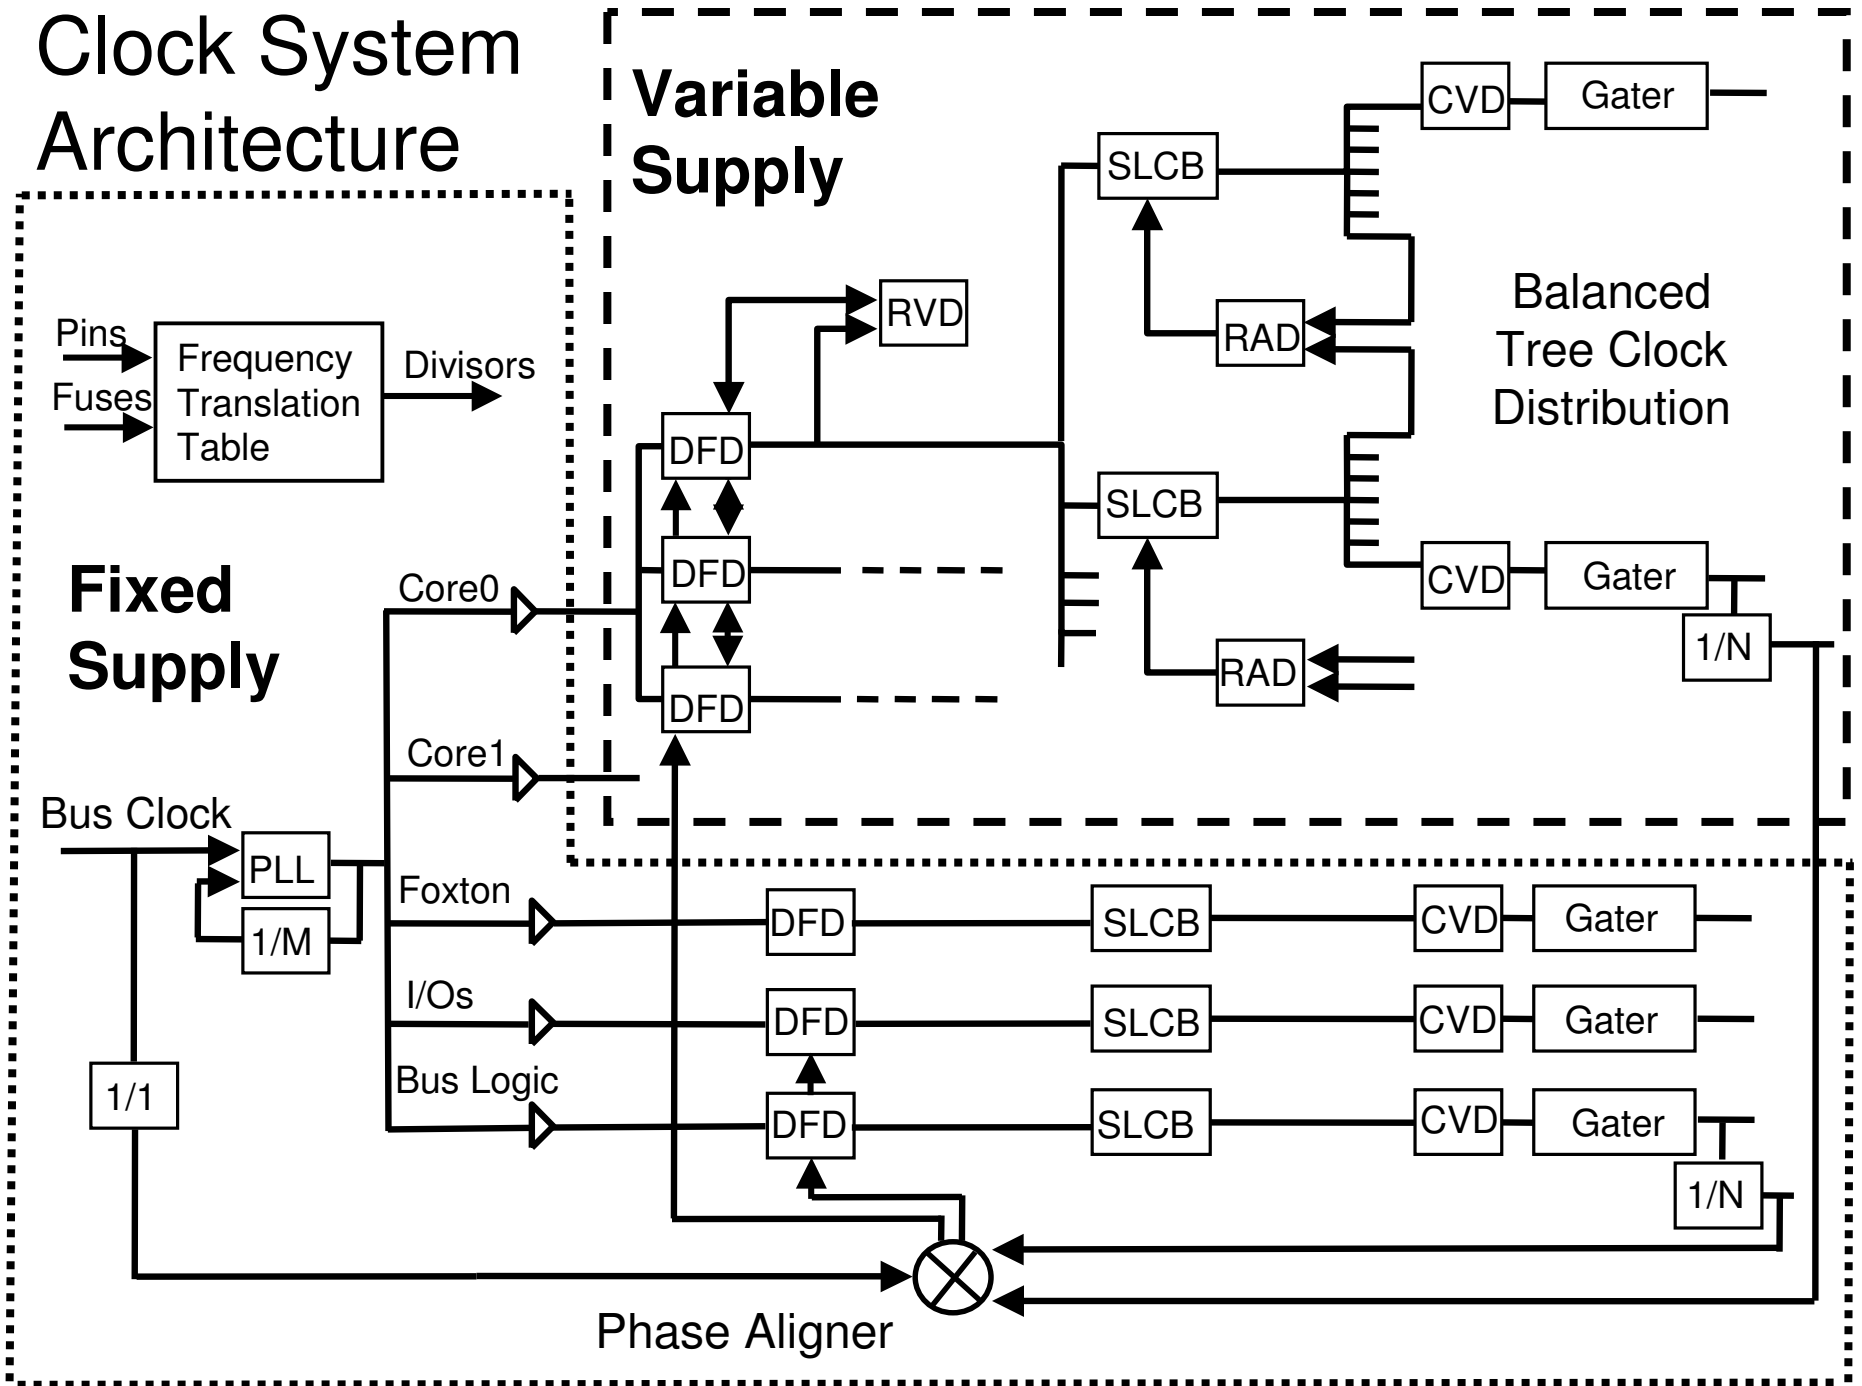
Clock System Architecture

Variable Supply

CVD
Gater
SLCB
RVD
RAD
Balanced Tree Clock Distribution
Pins
Fuses
Frequency Translation Table
Divisors
DFD
DFD
DFD
SLCB
CVD
Gater
Fixed Supply
Core0
RAD
1/N
Core1
Bus Clock
PLL
1/M
Foxton
DFD
SLCB
CVD
Gater
I/Os
DFD
SLCB
CVD
Gater
Bus Logic
1/1
DFD
SLCB
CVD
Gater
1/N
Phase Aligner